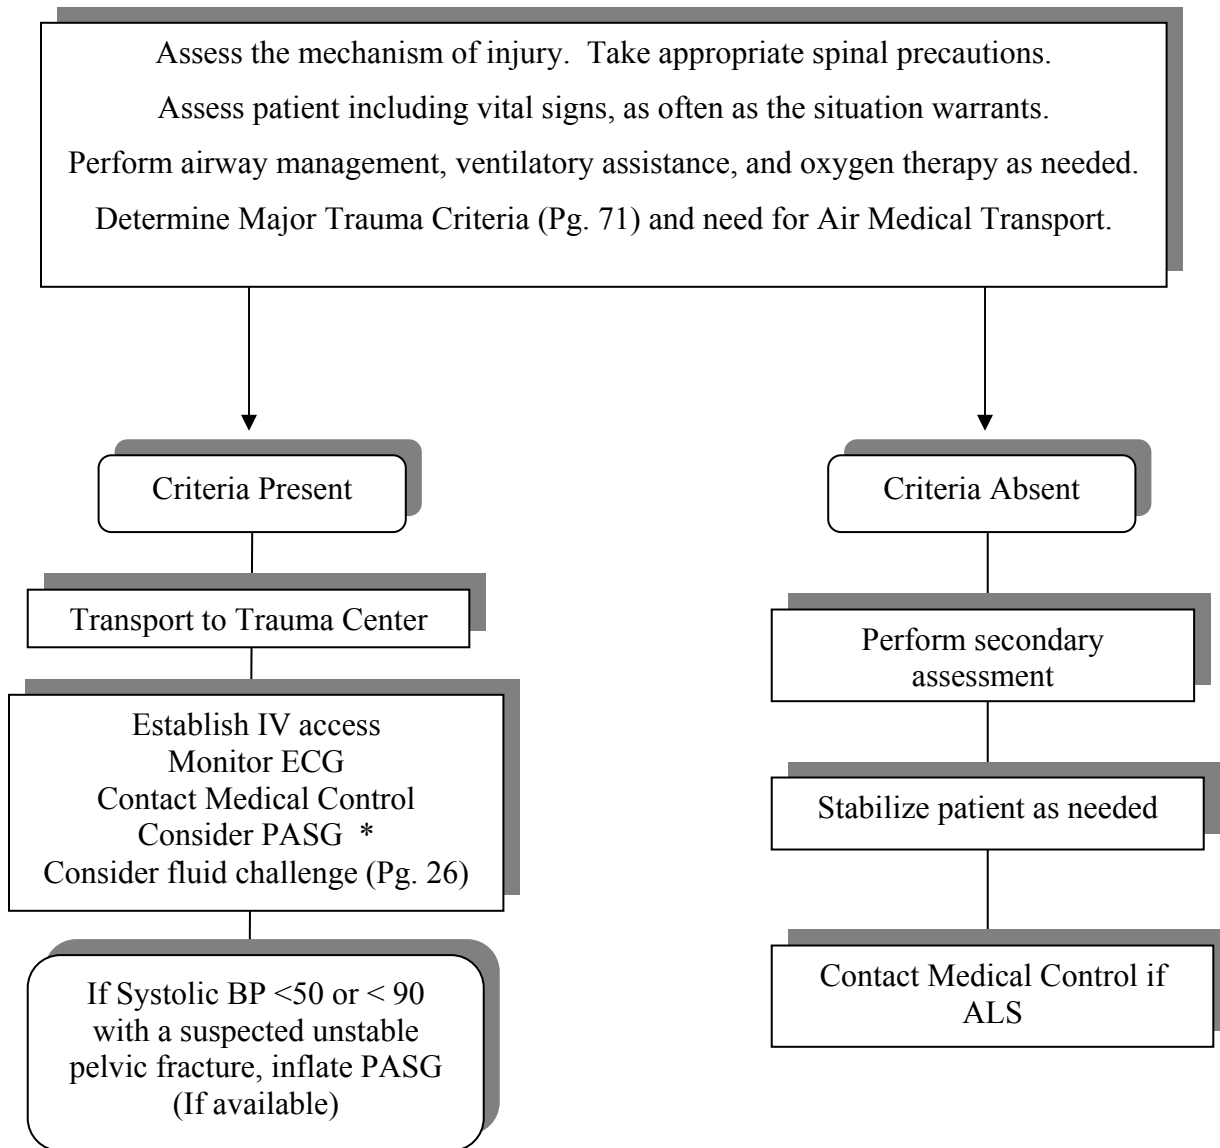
Assess the mechanism of injury. Take appropriate spinal precautions.
Assess patient including vital signs, as often as the situation warrants.
Perform airway management, ventilatory assistance, and oxygen therapy as needed.
Determine Major Trauma Criteria (Pg. 71) and need for Air Medical Transport.

Criteria Present

Transport to Trauma Center

Establish IV access
Monitor ECG
Contact Medical Control
Consider PASG *
Consider fluid challenge (Pg. 26)

If Systolic BP <50 or < 90 with a suspected unstable pelvic fracture, inflate PASG (If available)

Criteria Absent

Perform secondary assessment

Stabilize patient as needed

Contact Medical Control if ALS